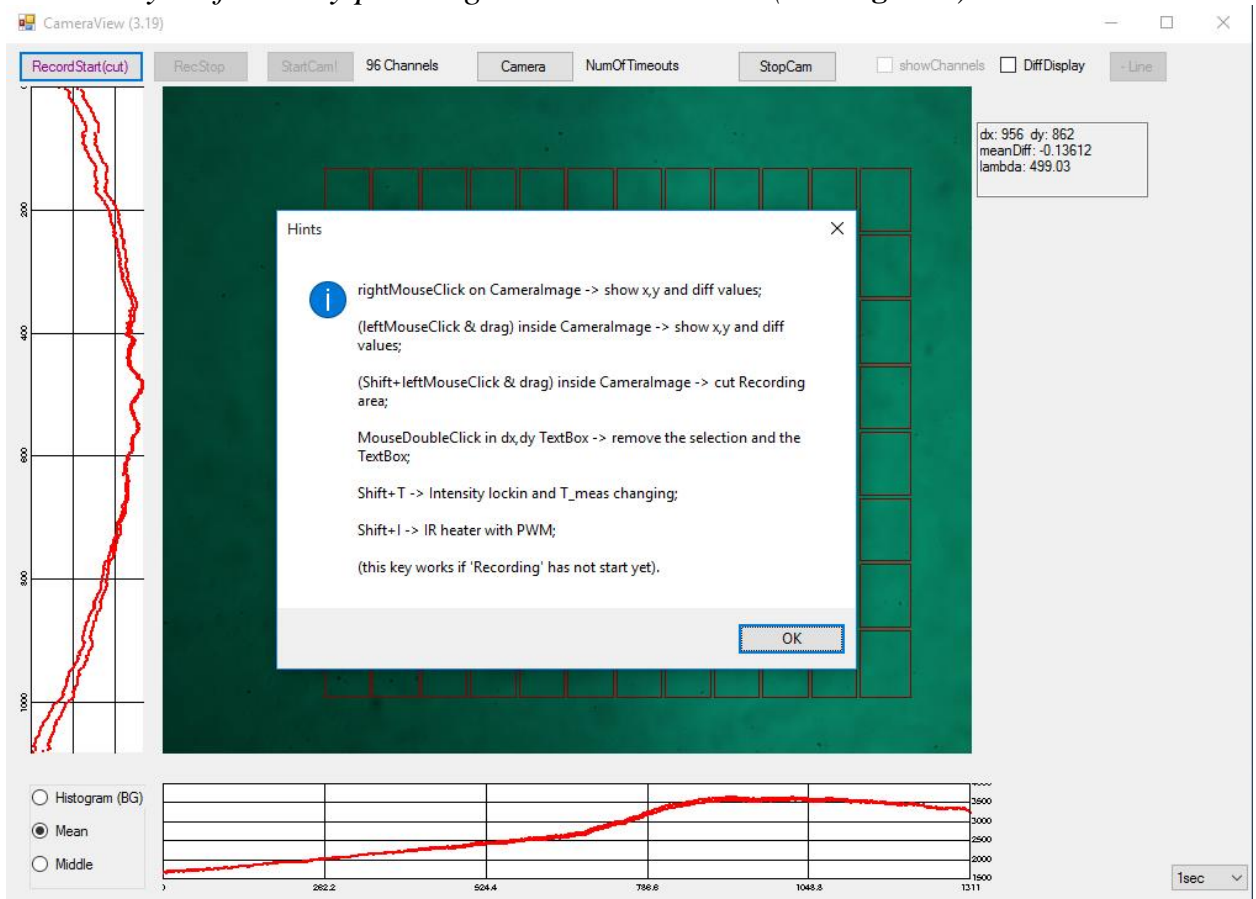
CameraView (3.19)

RecordStart(cut) RecStop StartCam! 96 Channels Camera NumOfTimeouts StopCam showChannels DiffDisplay - Line

dx: 956 dy: 862
meanDiff: -0.13612
lambda: 499.03

200
400
600
800
1000

Hints

rightMouseClick on CameraImage -> show x,y and diff values;

(leftMouseClick & drag) inside CameraImage -> show x,y and diff values;

(Shift+leftMouseClick & drag) inside CameraImage -> cut Recording area;

MouseDoubleClick in dx,dy TextBox -> remove the selection and the TextBox;

Shift+T -> Intensity lockin and T_meas changing;

Shift+I -> IR heater with PWM;

(this key works if 'Recording' has not start yet).

OK

Histogram (BG)
Mean
Middle

0 262.2 524.4 786.6 1048.8 1311

3500
3000
2500
2000
1500

1sec